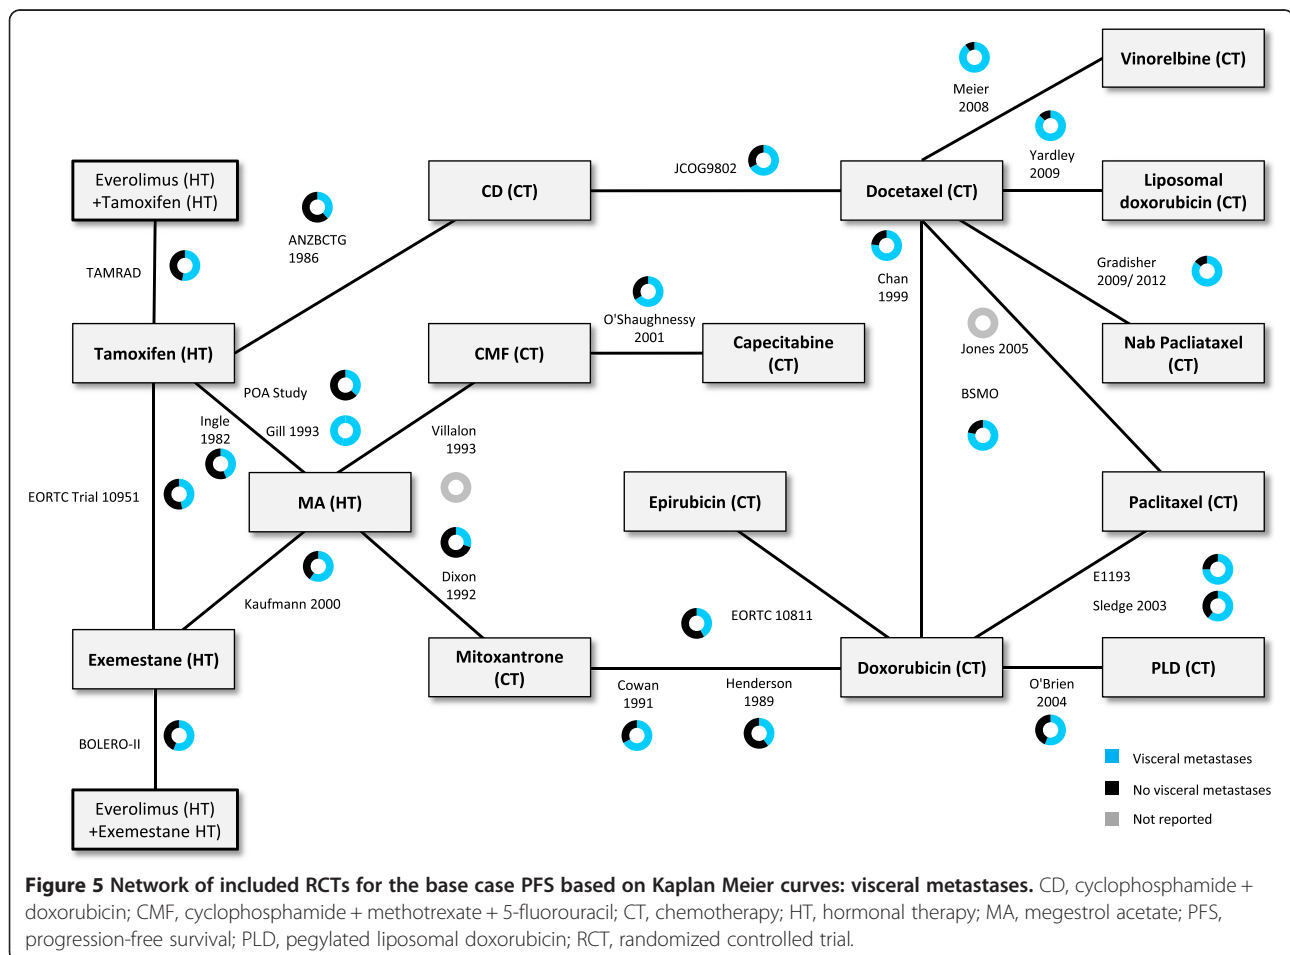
Everolimus (HT) +Tamoxifen (HT)

CD (CT)

JCOG9802

Meier 2008

Vinorelbine (CT)

Yardley 2009

Docetaxel (CT)

Liposomal doxorubicin (CT)

ANZBCTG 1986

TAMRAD

Chan 1999

Gradisher 2009/ 2012

O'Shaughnessy 2001

Tamoxifen (HT)

CMF (CT)

Capecitabine (CT)

Jones 2005

Nab Pacliataxel (CT)

POA Study

BSMO

Ingle 1982

Gill 1993

Villalon 1993

EORTC Trial 10951

MA (HT)

Epirubicin (CT)

Paclitaxel (CT)

Dixon 1992

E1193

Kaufmann 2000

Sledge 2003

EORTC 10811

Exemestane (HT)

Mitoxantrone (CT)

Doxorubicin (CT)

PLD (CT)

Cowan 1991

Henderson 1989

O'Brien 2004

BOLERO-II

Visceral metastases

No visceral metastases

Not reported

Everolimus (HT) +Exemestane HT)

**Figure 5 Network of included RCTs for the base case PFS based on Kaplan Meier curves: visceral metastases.** CD, cyclophosphamide + doxorubicin; CMF, cyclophosphamide + methotrexate + 5-fluorouracil; CT, chemotherapy; HT, hormonal therapy; MA, megestrol acetate; PFS, progression-free survival; PLD, pegylated liposomal doxorubicin; RCT, randomized controlled trial.